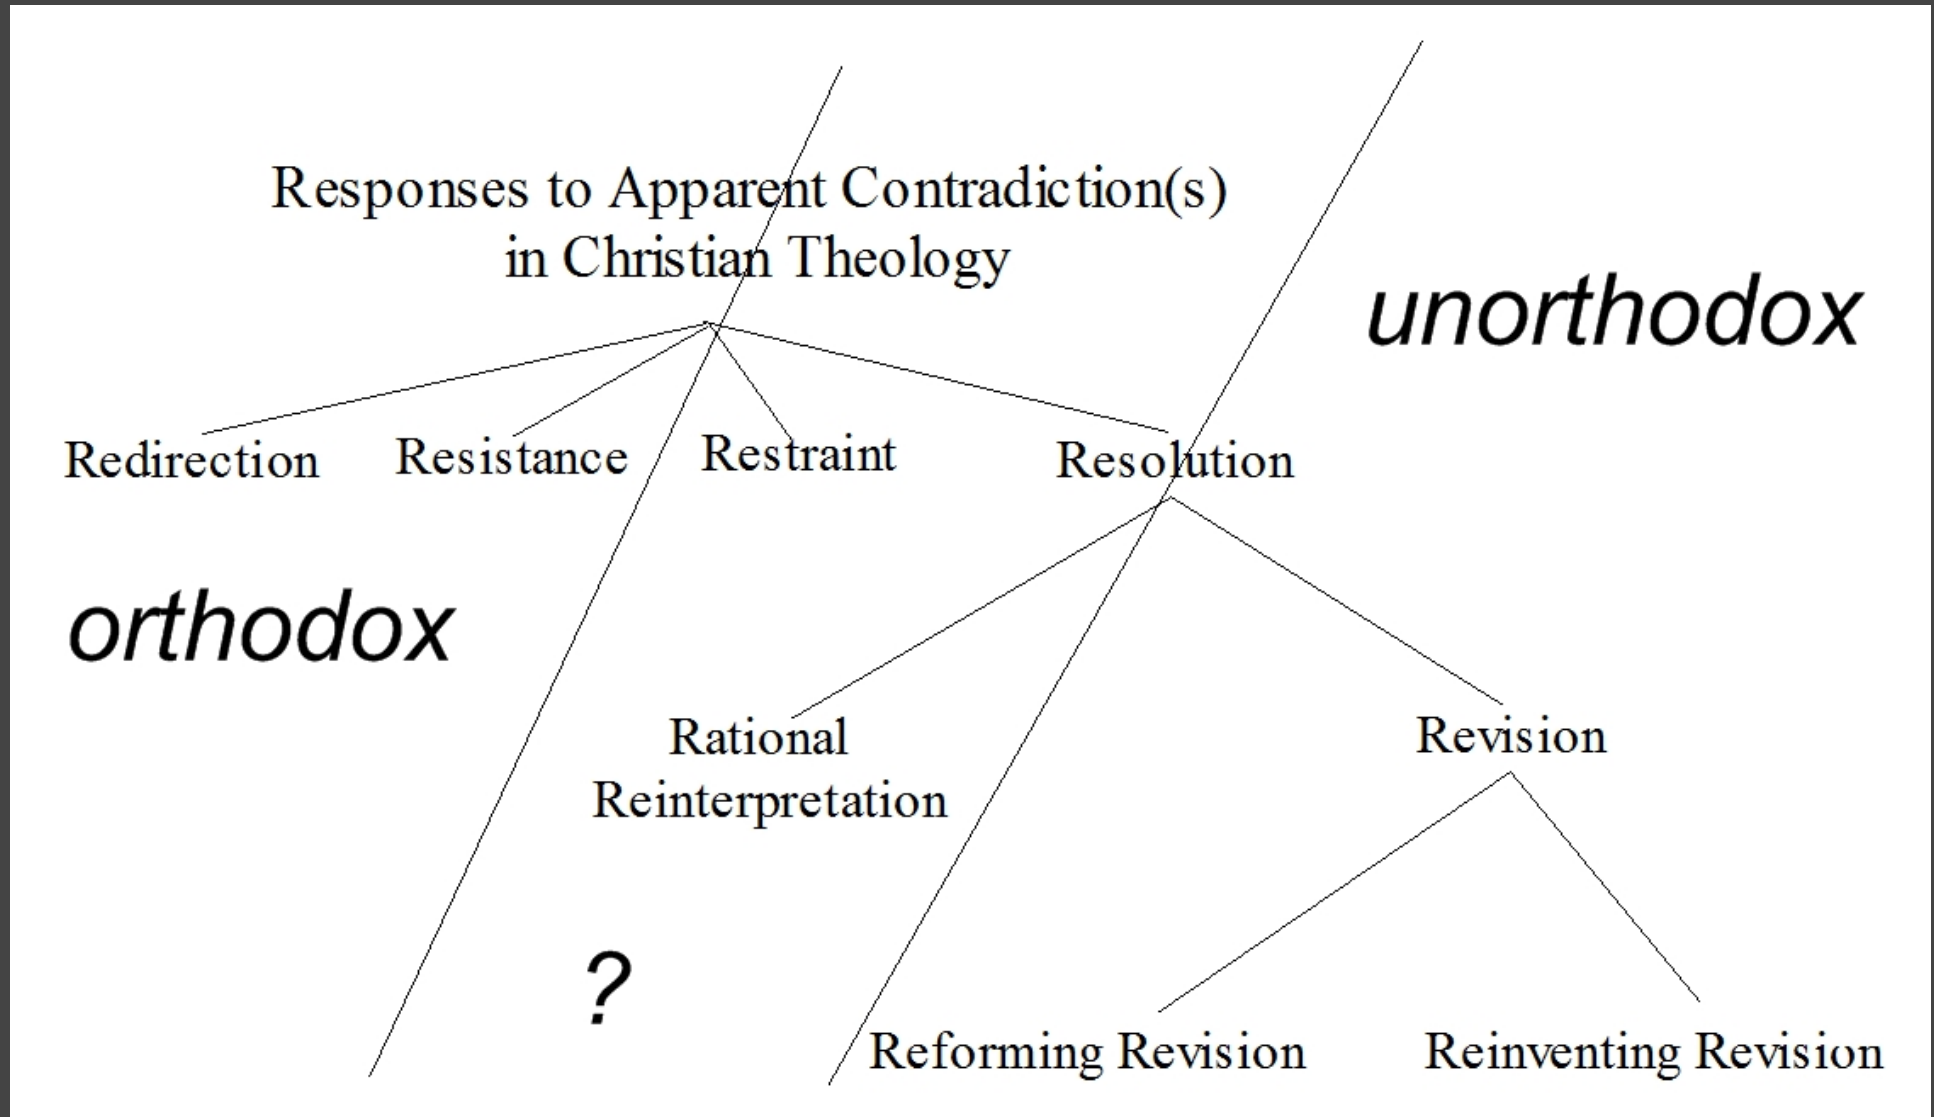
Responses to Apparent Contradiction(s) in Christian Theology

unorthodox

Redirection

Resistance

Restraint

Resolution

orthodox

Rational Reinterpretation

Revision

?

Reforming Revision

Reinventing Revision